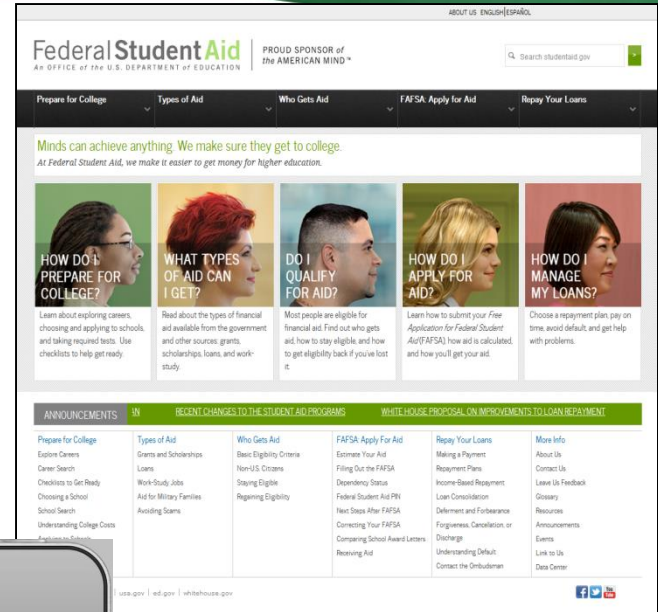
ABOUT US ENGLISH | ESPAÑOL

Federal Student Aid
An OFFICE of the U.S. DEPARTMENT of EDUCATION

PROUD SPONSOR of the AMERICAN MIND™

Search studentaid.gov

Prepare for College | Types of Aid | Who Gets Aid | FAFSA: Apply for Aid | Repay Your Loans

Minds can achieve anything. We make sure they get to college.
At Federal Student Aid, we make it easier to get money for higher education.

HOW DO I PREPARE FOR COLLEGE?
Learn about exploring careers, choosing and applying to schools, and taking required tests. Use checklists to help get ready.

WHAT TYPES OF AID CAN I GET?
Read about the types of financial aid available from the government and other sources: grants, scholarships, loans, and work-study.

DO I QUALIFY FOR AID?
Most people are eligible for financial aid. Find out who gets aid, how to stay eligible, and how to get eligibility back if you've lost it.

HOW DO I APPLY FOR AID?
Learn how to submit your Free Application for Federal Student Aid (FAFSA), how aid is calculated, and how you'll get your aid.

HOW DO I MANAGE MY LOANS?
Choose a repayment plan, pay on time, avoid default, and get help with problems.

ANNOUNCEMENTS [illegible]N RECENT CHANGES TO THE STUDENT AID PROGRAMS WHITE HOUSE PROPOSAL ON IMPROVEMENTS TO LOAN REPAYMENT

Prepare for College
Explore Careers
Career Search
Checklists to Get Ready
Choosing a School
School Search
Understanding College Costs
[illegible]

Types of Aid
Grants and Scholarships
Loans
Work-Study Jobs
Aid for Military Families
Avoiding Scams

Who Gets Aid
Basic Eligibility Criteria
Non-U.S. Citizens
Staying Eligible
Regaining Eligibility

FAFSA: Apply For Aid
Estimate Your Aid
Filling Out the FAFSA
Dependency Status
Federal Student Aid PIN
Next Steps After FAFSA
Correcting Your FAFSA
Comparing School Award Letters
Receiving Aid

Repay Your Loans
Making a Payment
Repayment Plans
Income-Based Repayment
Loan Consolidation
Deferment and Forbearance
Forgiveness, Cancellation, or Discharge
Understanding Default
Contact the Ombudsman

More Info
About Us
Contact Us
Leave Us Feedback
Glossary
Resources
Announcements
Events
Link to Us
Data Center

| usa.gov | ed.gov | whitehouse.gov